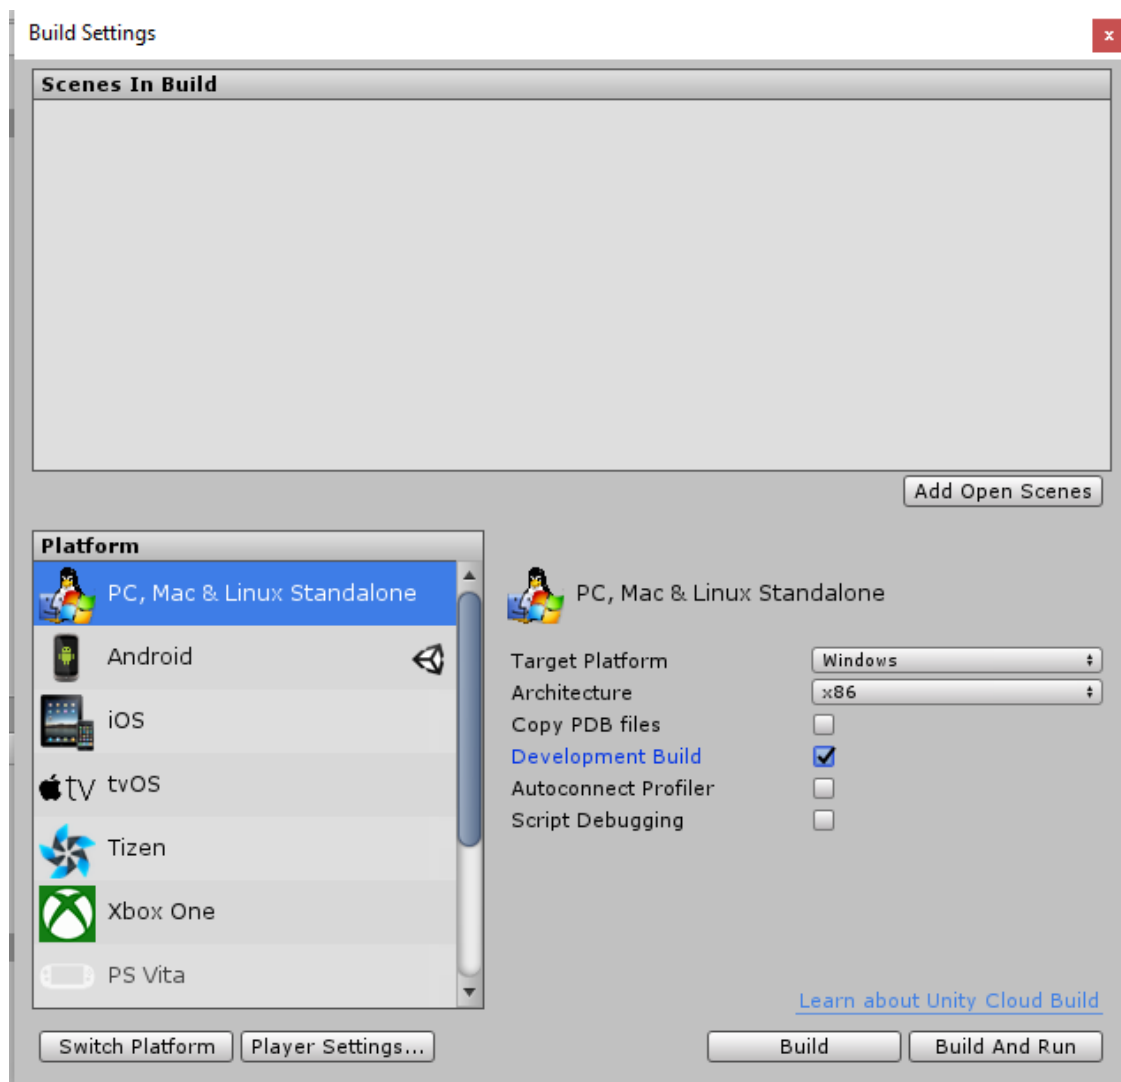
Build Settings

x

Scenes In Build

Add Open Scenes

Platform

PC, Mac & Linux Standalone

Android

iOS

tvOS

Tizen

Xbox One

PS Vita

PC, Mac & Linux Standalone

Target Platform | Windows

Architecture | x86

Copy PDB files

Development Build

Autoconnect Profiler

Script Debugging

Learn about Unity Cloud Build

Switch Platform

Player Settings...

Build

Build And Run